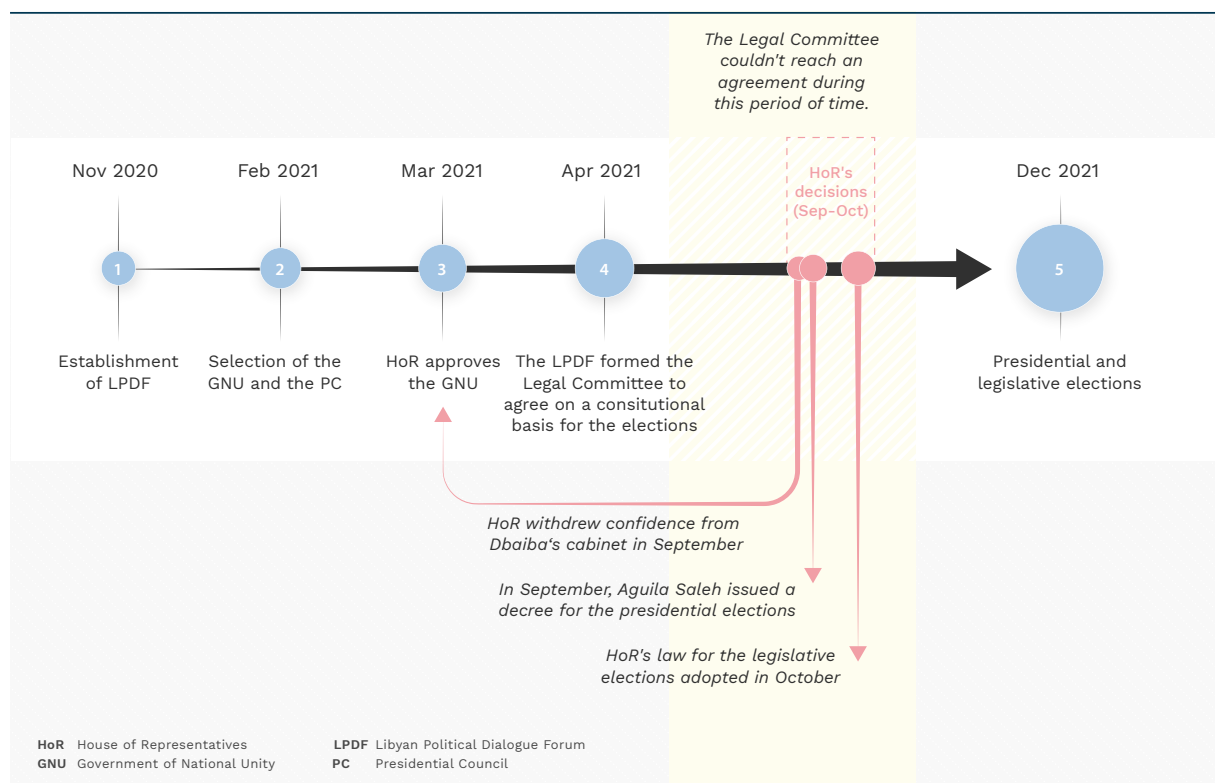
The Legal Committee couldn't reach an agreement during this period of time.

Nov 2020

1

Establishment of LPDF

Feb 2021

2

Selection of the GNU and the PC

Mar 2021

3

HoR approves the GNU

Apr 2021

4

The LPDF formed the Legal Committee to agree on a consitutional basis for the elections

HoR's decisions (Sep-Oct)

Dec 2021

5

Presidential and legislative elections

HoR withdrew confidence from Dbaiba's cabinet in September

In September, Aguila Saleh issued a decree for the presidential elections

HoR's law for the legislative elections adopted in October

HoR House of Representatives
GNU Government of National Unity
LPDF Libyan Political Dialogue Forum
PC Presidential Council